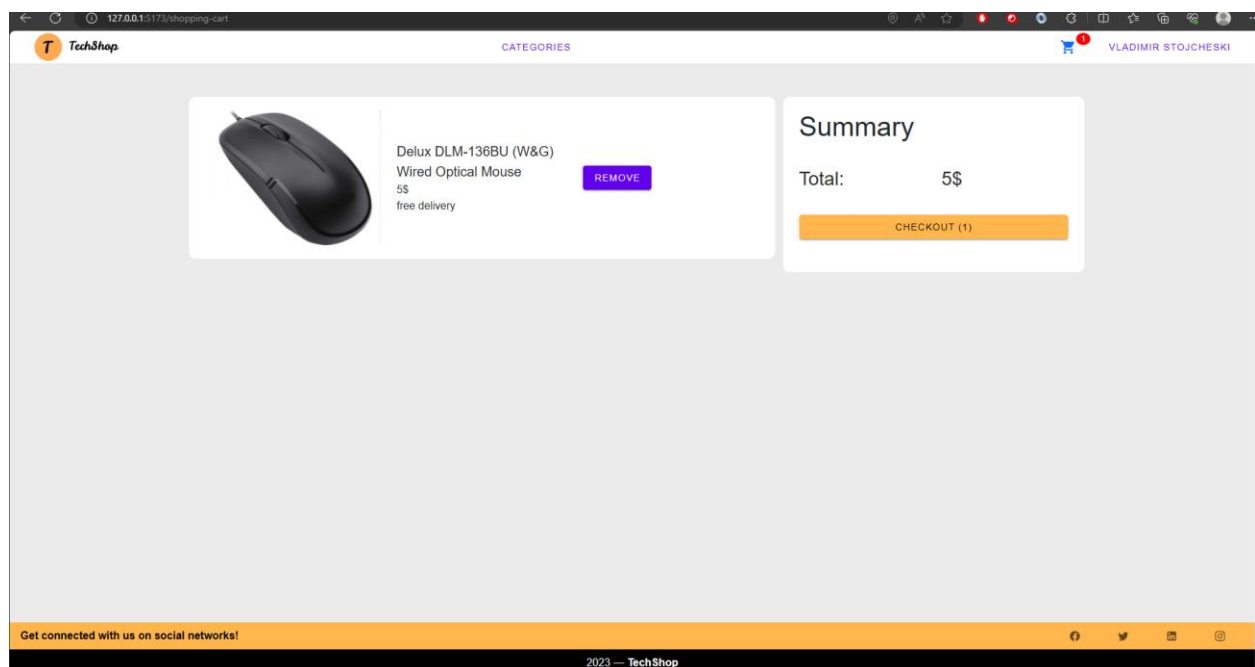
127.0.0.1:5173/shopping-cart

T TechShop

CATEGORIES

1

VLADIMIR STOJCHESKI

Delux DLM-136BU (W&G) Wired Optical Mouse
5$
free delivery

REMOVE

Summary

Total: 5$

CHECKOUT (1)

Get connected with us on social networks!

2023 — TechShop